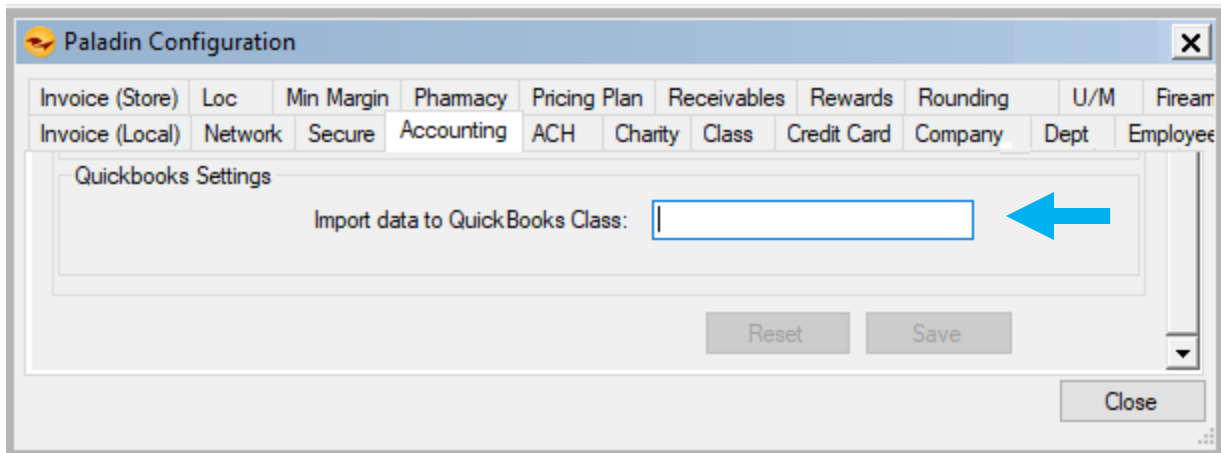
Paladin Configuration

Invoice (Store) Loc Min Margin Pharmacy Pricing Plan Receivables Rewards Rounding U/M Fream

Invoice (Local) Network Secure Accounting ACH Charity Class Credit Card Company Dept Employee

Quickbooks Settings

Import data to QuickBooks Class:

Reset Save

Close